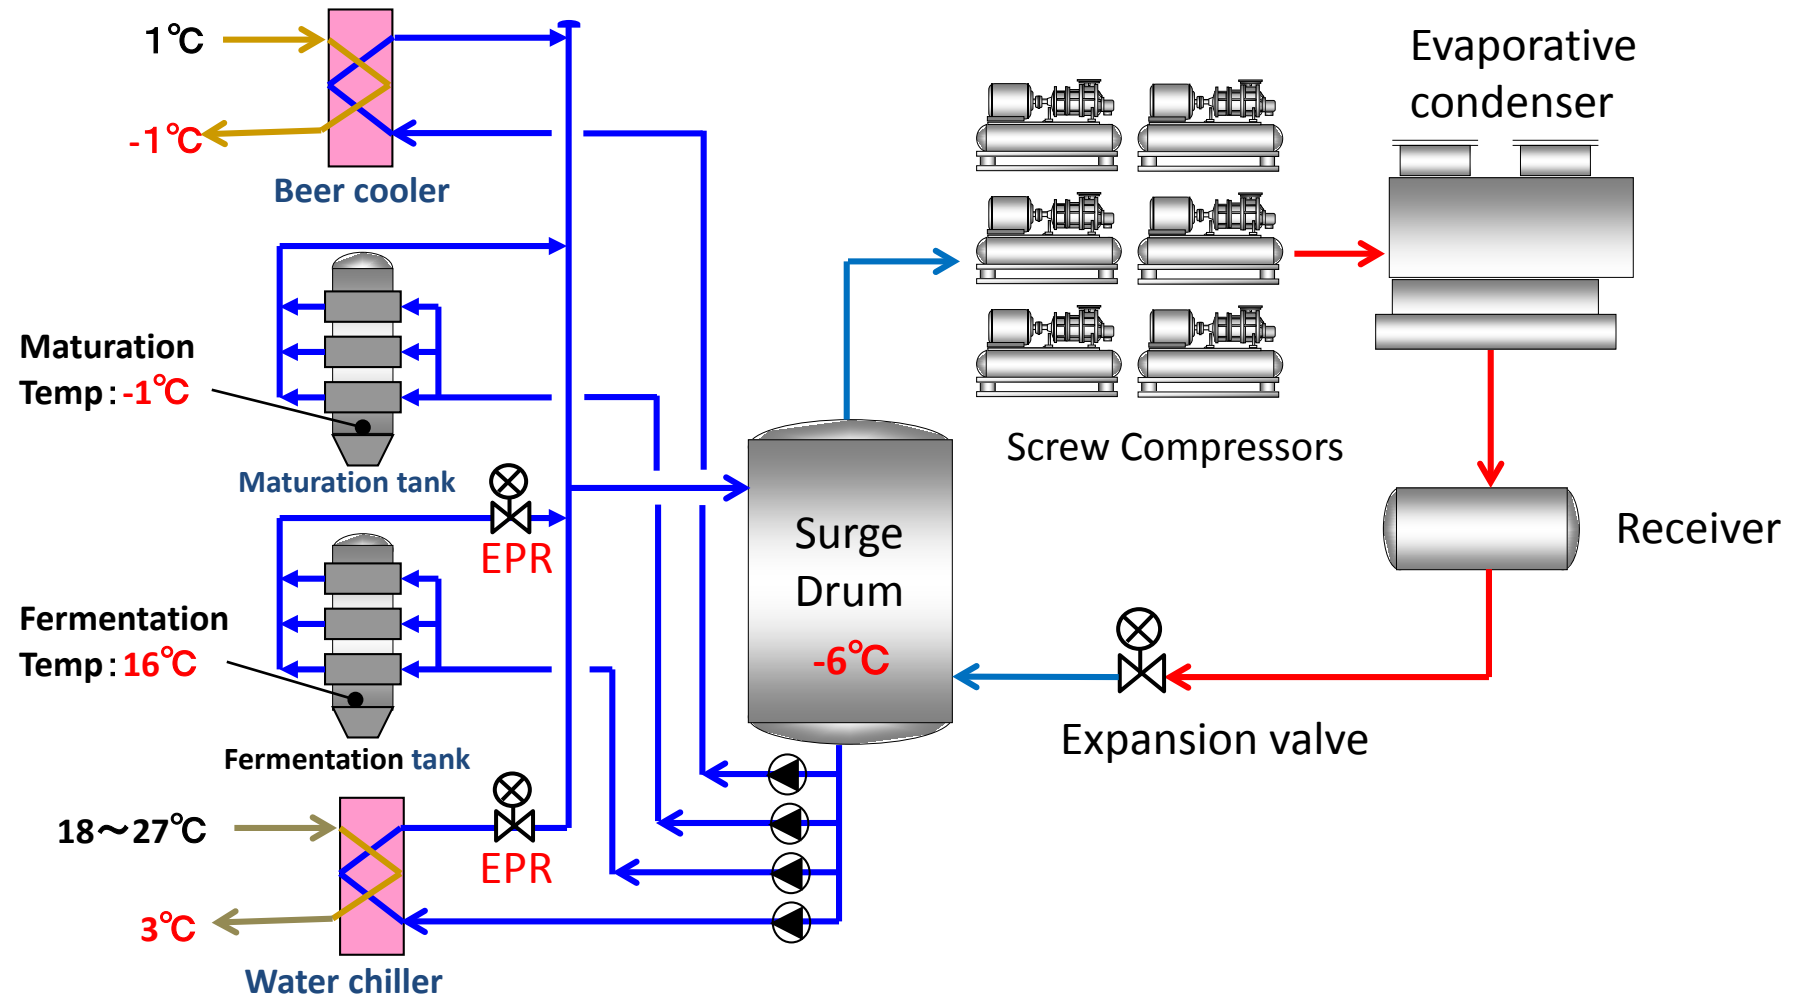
1℃

-1℃

Beer cooler

Evaporative condenser

Maturation
Temp：-1℃

Maturation tank

EPR

Screw Compressors

Surge Drum
-6℃

Receiver

Fermentation
Temp：16℃

Fermentation tank

Expansion valve

18～27℃

EPR

3℃

Water chiller